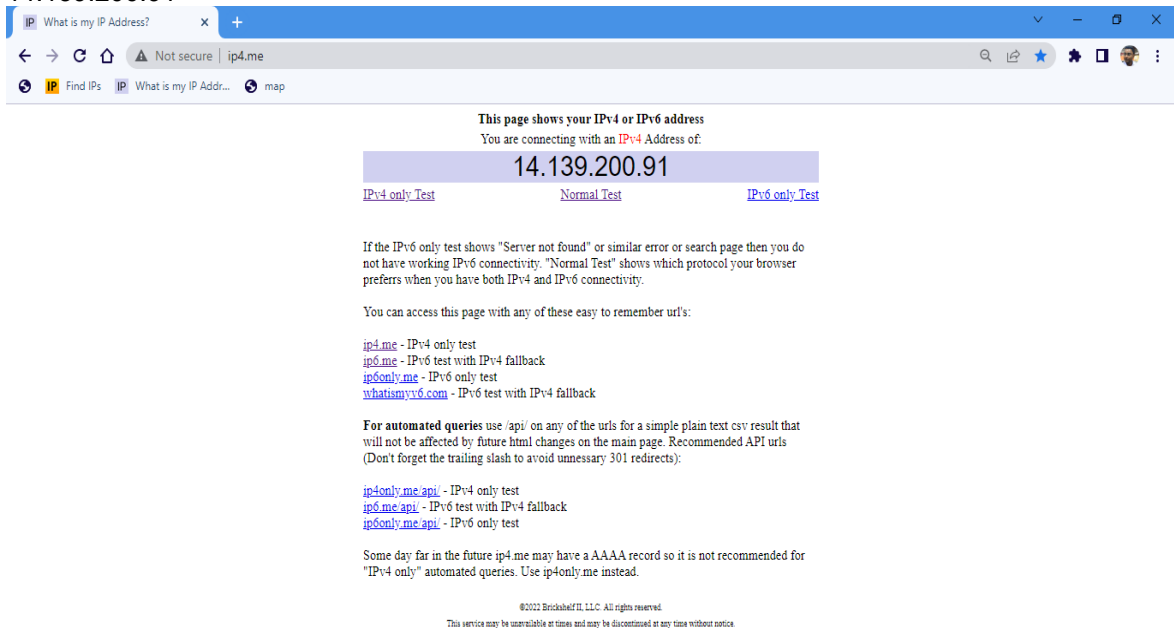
IP What is my IP Address? × +

Not secure | ip4.me

IP Find IPs IP What is my IP Addr... map

This page shows your IPv4 or IPv6 address
You are connecting with an IPv4 Address of:

14.139.200.91

IPv4 only Test Normal Test IPv6 only Test

If the IPv6 only test shows "Server not found" or similar error or search page then you do not have working IPv6 connectivity. "Normal Test" shows which protocol your browser preferrs when you have both IPv4 and IPv6 connectivity.

You can access this page with any of these easy to remember url's:

ip4.me - IPv4 only test
ip6.me - IPv6 test with IPv4 fallback
ip6only.me - IPv6 only test
whatismyv6.com - IPv6 test with IPv4 fallback

For automated queries use /api/ on any of the urls for a simple plain text csv result that will not be affected by future html changes on the main page. Recommended API urls (Don't forget the trailing slash to avoid unnessary 301 redirects):

ip4only.me/api/ - IPv4 only test
ip6.me/api/ - IPv6 test with IPv4 fallback
ip6only.me/api/ - IPv6 only test

Some day far in the future ip4.me may have a AAAA record so it is not recommended for "IPv4 only" automated queries. Use ip4only.me instead.

©2022 Brickshelf II, LLC. All rights reserved.
This service may be unavailable at times and may be discontinued at any time without notice.